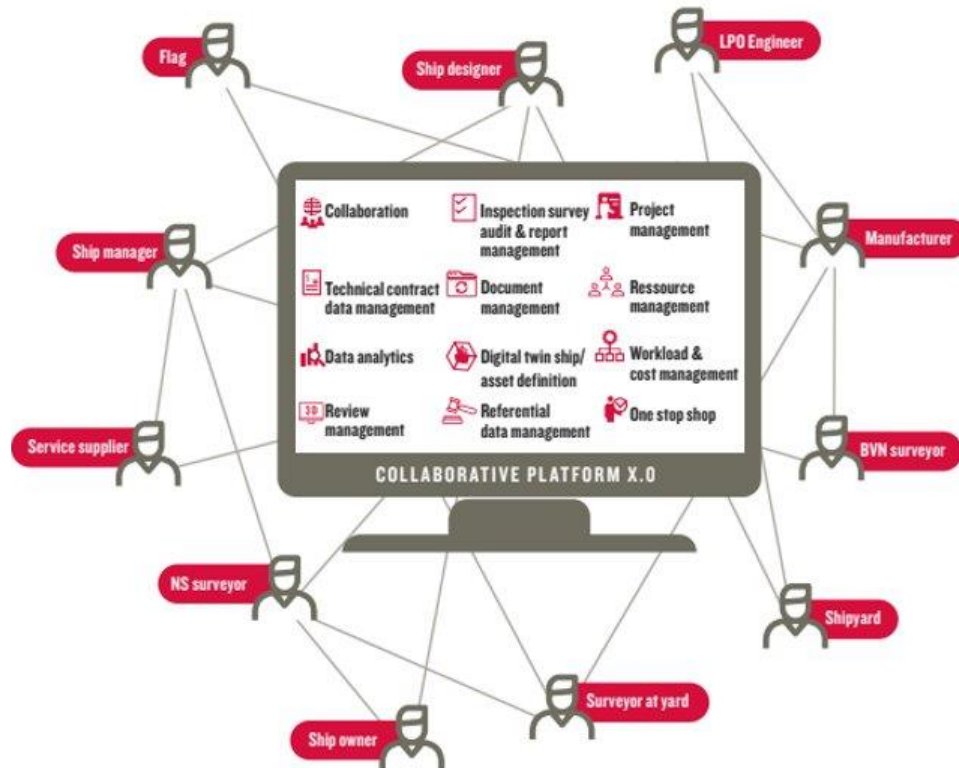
Flag

Ship designer

LPO Engineer

Ship manager

Manufacturer

Collaboration

Inspection survey audit & report management

Project management

Technical contract data management

Document management

Ressource management

Data analytics

Digital twin ship/ asset definition

Workload & cost management

3D Review management

Referential data management

One stop shop

COLLABORATIVE PLATFORM X.0

Service supplier

BVN surveyor

NS surveyor

Shipyard

Surveyor at yard

Ship owner